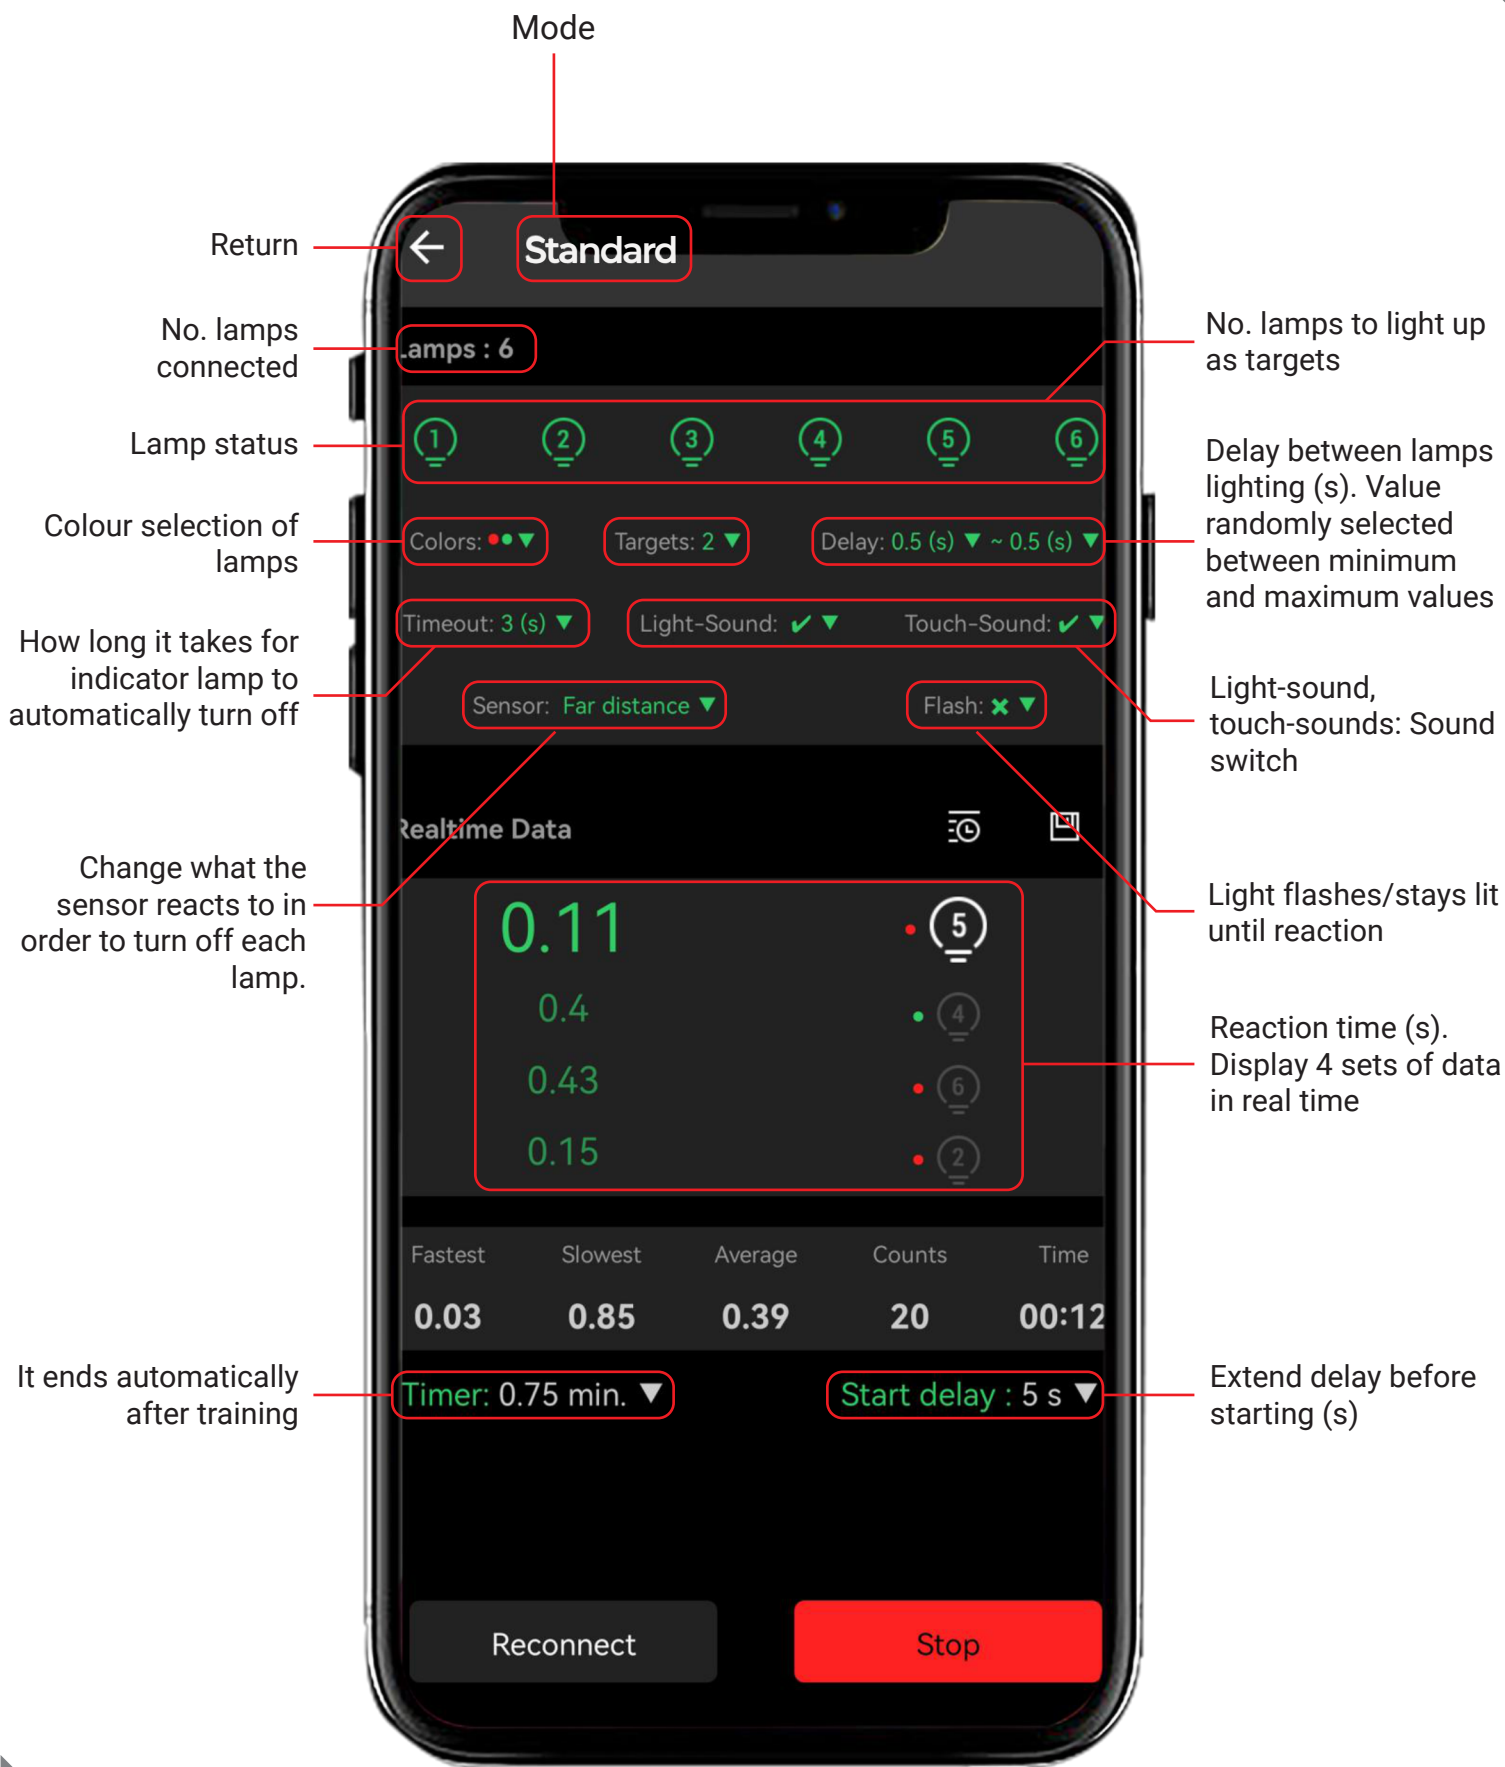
Mode

Return

Standard

No. lamps connected

Lamps : 6

No. lamps to light up as targets

Lamp status

1 2 3 4 5 6

Delay between lamps lighting (s). Value randomly selected between minimum and maximum values

Colour selection of lamps

Colors: ▼

Targets: 2 ▼

Delay: 0.5 (s) ▼ ~ 0.5 (s) ▼

How long it takes for indicator lamp to automatically turn off

Timeout: 3 (s) ▼

Light-Sound: ✔ ▼

Touch-Sound: ✔ ▼

Light-sound, touch-sounds: Sound switch

Sensor: Far distance ▼

Flash: ✖ ▼

Realtime Data

Change what the sensor reacts to in order to turn off each lamp.

Light flashes/stays lit until reaction

0.11 5

0.4 4

0.43 6

0.15 2

Reaction time (s). Display 4 sets of data in real time

| Fastest | Slowest | Average | Counts | Time |
|---|---|---|---|---|
| 0.03 | 0.85 | 0.39 | 20 | 00:12 |

It ends automatically after training

Timer: 0.75 min. ▼

Start delay : 5 s ▼

Extend delay before starting (s)

Reconnect

Stop